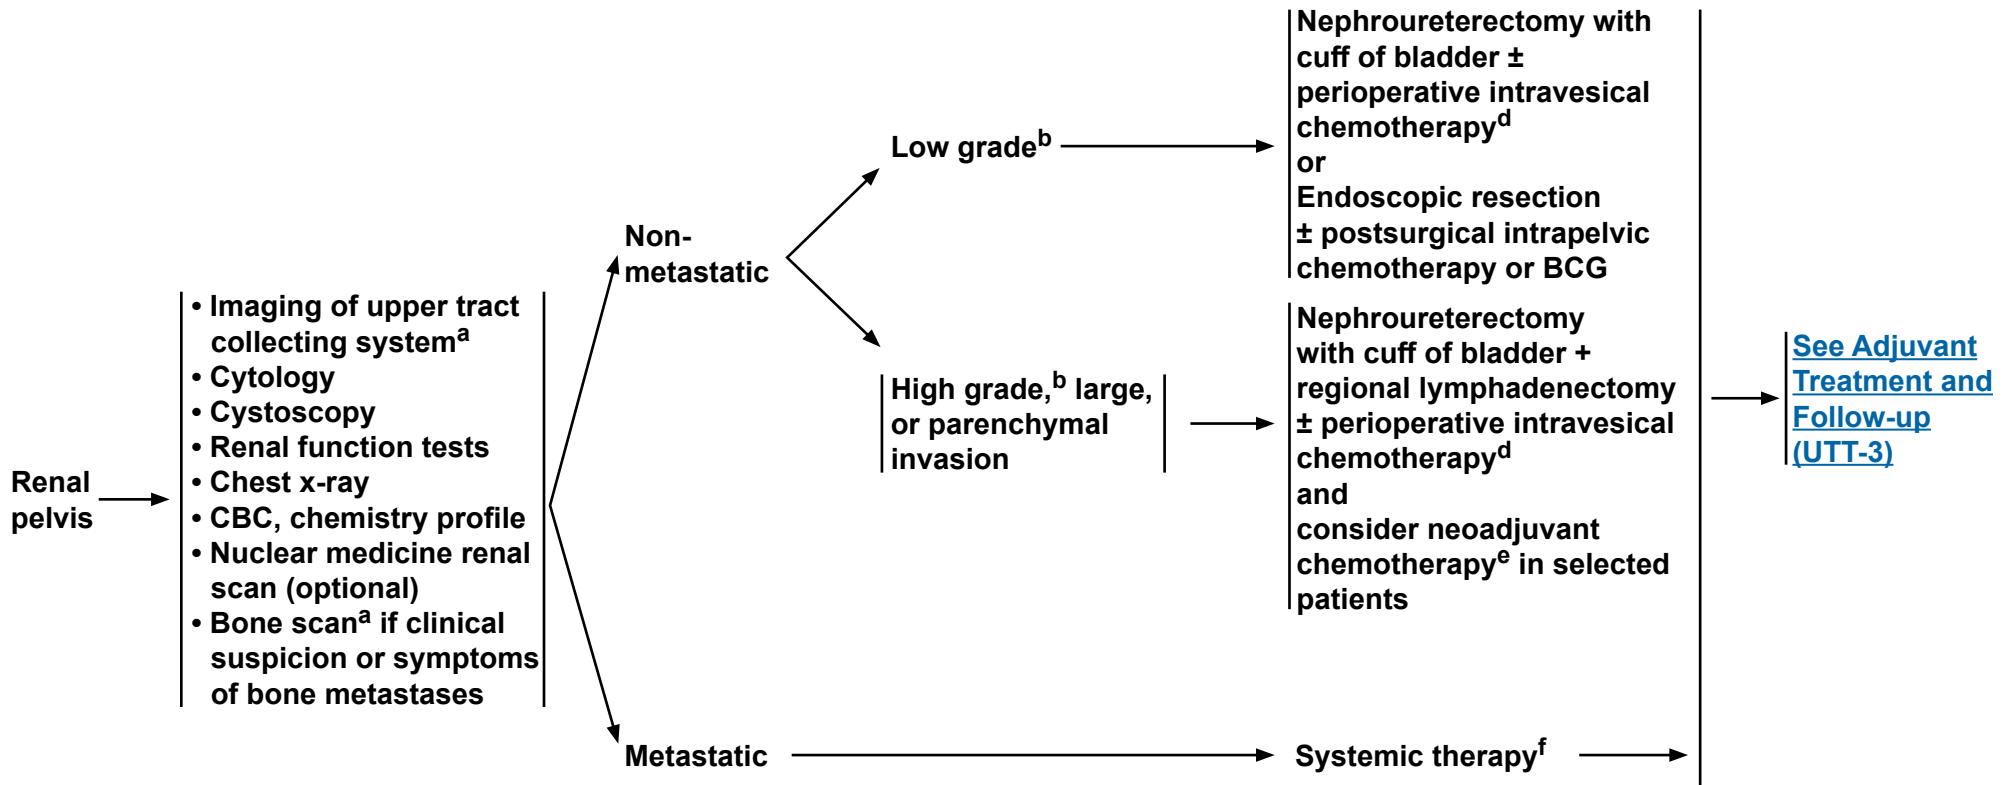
Renal pelvis

• Imaging of upper tract collecting system$^{a}$
• Cytology
• Cystoscopy
• Renal function tests
• Chest x-ray
• CBC, chemistry profile
• Nuclear medicine renal scan (optional)
• Bone scan$^{a}$ if clinical suspicion or symptoms of bone metastases

Non-metastatic

Low grade$^{b}$

Nephroureterectomy with cuff of bladder ± perioperative intravesical chemotherapy$^{d}$
or
Endoscopic resection ± postsurgical intrapelvic chemotherapy or BCG

High grade,$^{b}$ large, or parenchymal invasion

Nephroureterectomy with cuff of bladder + regional lymphadenectomy ± perioperative intravesical chemotherapy$^{d}$
and
consider neoadjuvant chemotherapy$^{e}$ in selected patients

Metastatic

Systemic therapy$^{f}$

See Adjuvant Treatment and Follow-up (UTT-3)